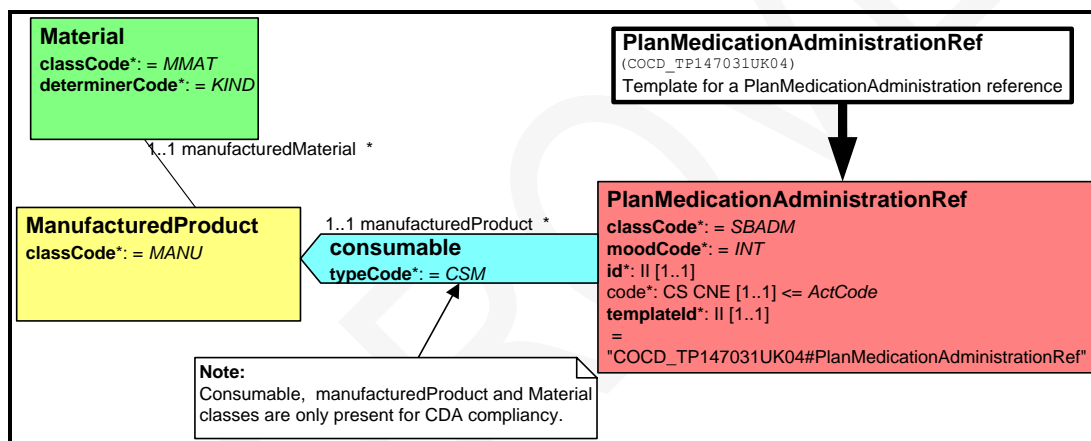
Material
classCode*: = MMAT
determinerCode*: = KIND

PlanMedicationAdministrationRef
(COCD_TP147031UK04)
Template for a PlanMedicationAdministration reference

1..1 manufacturedMaterial *

ManufacturedProduct
classCode*: = MANU

1..1 manufacturedProduct *
consumable
typeCode*: = CSM

PlanMedicationAdministrationRef
classCode*: = SBADM
moodCode*: = INT
id*: II [1..1]
code*: CS CNE [1..1] <= ActCode
templateId*: II [1..1]
=
"COCD_TP147031UK04#PlanMedicationAdministrationRef"

Note:
Consumable, manufacturedProduct and Material classes are only present for CDA compliancy.